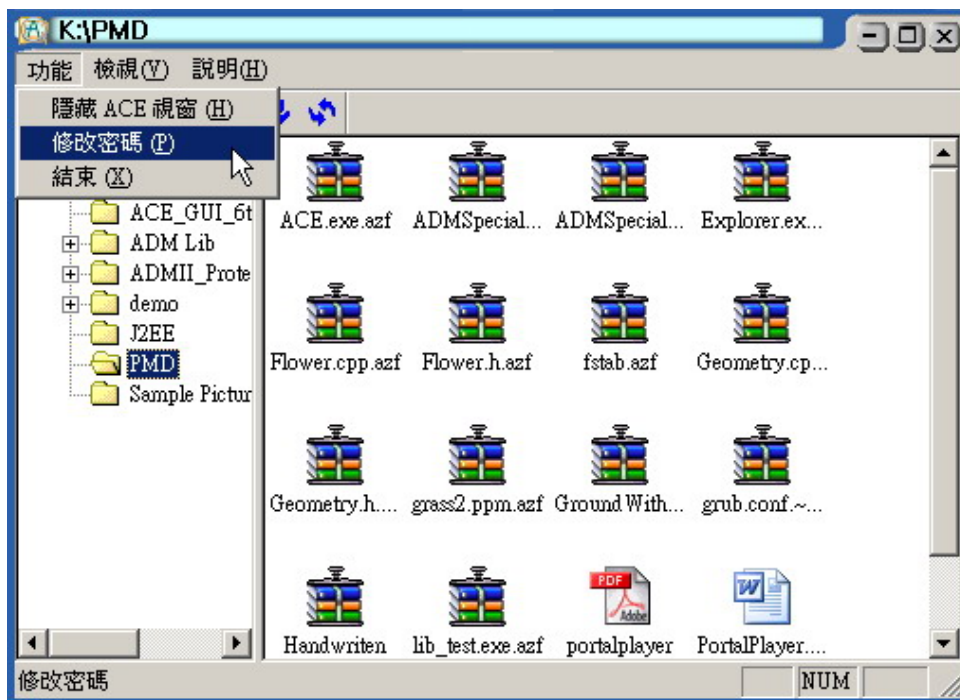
K:\PMD

功能 檢視(V) 說明(H)

隱藏 ACE 視窗 (H)
修改密碼 (P)
結束 (X)

ACE_GUI_6t
ADM Lib
ADMII_Prote
demo
J2EE
PMD
Sample Pictur

ACE.exe.azf
ADMSpecial...
ADMSpecial...
Explorer.ex...
Flower.cpp.azf
Flower.h.azf
fstab.azf
Geometry.cp...
Geometry.h....
grass2.ppm.azf
GroundWith...
grub.conf.~...
Handwriten
lib_test.exe.azf
portalplayer
PortalPlayer....

PDF
Adobe

修改密碼
NUM